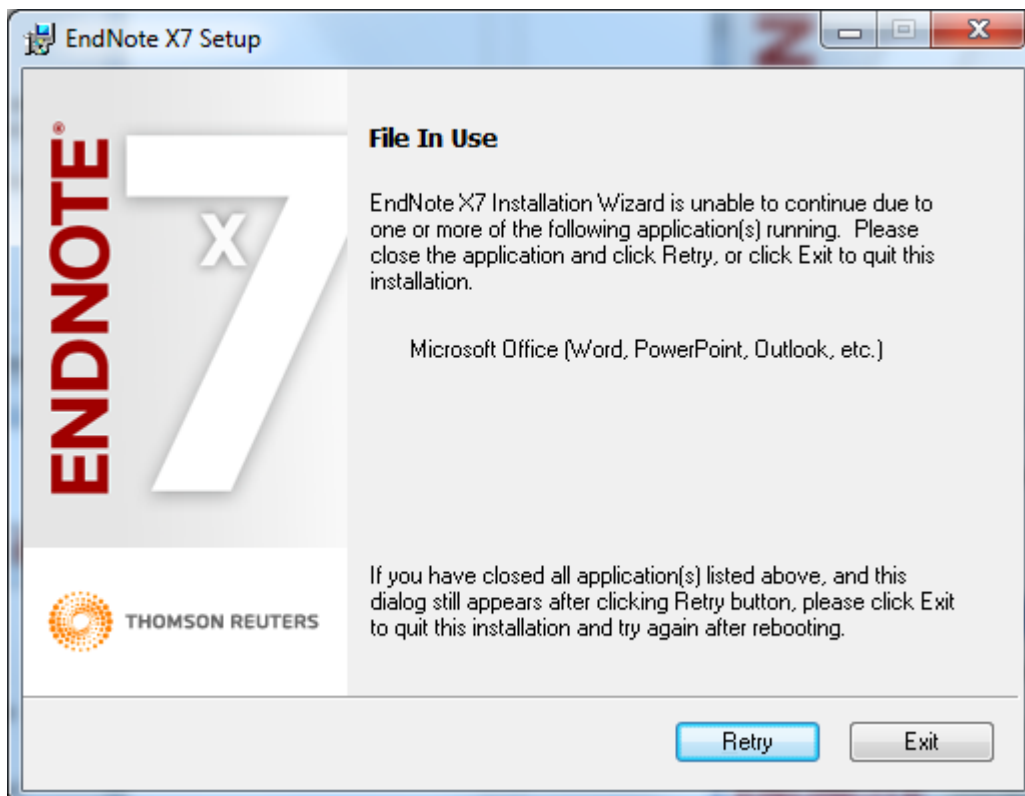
EndNote X7 Setup

ENDNOTE®

X

7

THOMSON REUTERS

File In Use

EndNote X7 Installation Wizard is unable to continue due to one or more of the following application(s) running. Please close the application and click Retry, or click Exit to quit this installation.

Microsoft Office (Word, PowerPoint, Outlook, etc.)

If you have closed all application(s) listed above, and this dialog still appears after clicking Retry button, please click Exit to quit this installation and try again after rebooting.

Retry

Exit